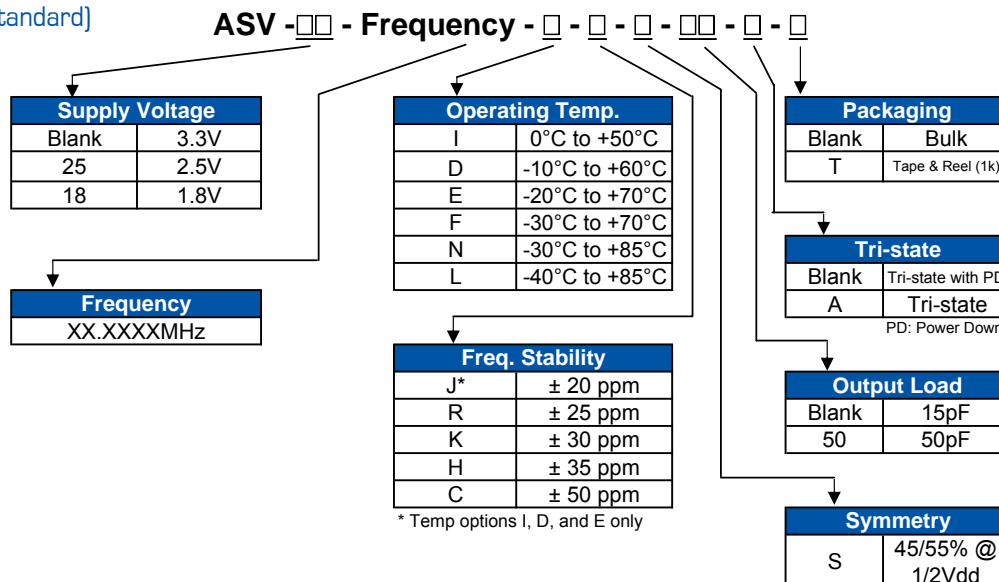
tandard)

ASV -□□ - Frequency - □ - □ - □ - □□ - □ - □

| Supply Voltage | |
|---|---|
| Blank | 3.3V |
| 25 | 2.5V |
| 18 | 1.8V |

| Frequency |
|---|
| XX.XXXXMHz |

| Operating Temp. | |
|---|---|
| I | 0°C to +50°C |
| D | -10°C to +60°C |
| E | -20°C to +70°C |
| F | -30°C to +70°C |
| N | -30°C to +85°C |
| L | -40°C to +85°C |

| Freq. Stability | |
|---|---|
| J* | ± 20 ppm |
| R | ± 25 ppm |
| K | ± 30 ppm |
| H | ± 35 ppm |
| C | ± 50 ppm |

* Temp options I, D, and E only

| Packaging | |
|---|---|
| Blank | Bulk |
| T | Tape & Reel (1k) |

| Tri-state | |
|---|---|
| Blank | Tri-state with PD |
| A | Tri-state |

PD: Power Down

| Output Load | |
|---|---|
| Blank | 15pF |
| 50 | 50pF |

| Symmetry | |
|---|---|
| S | 45/55% @ 1/2Vdd |